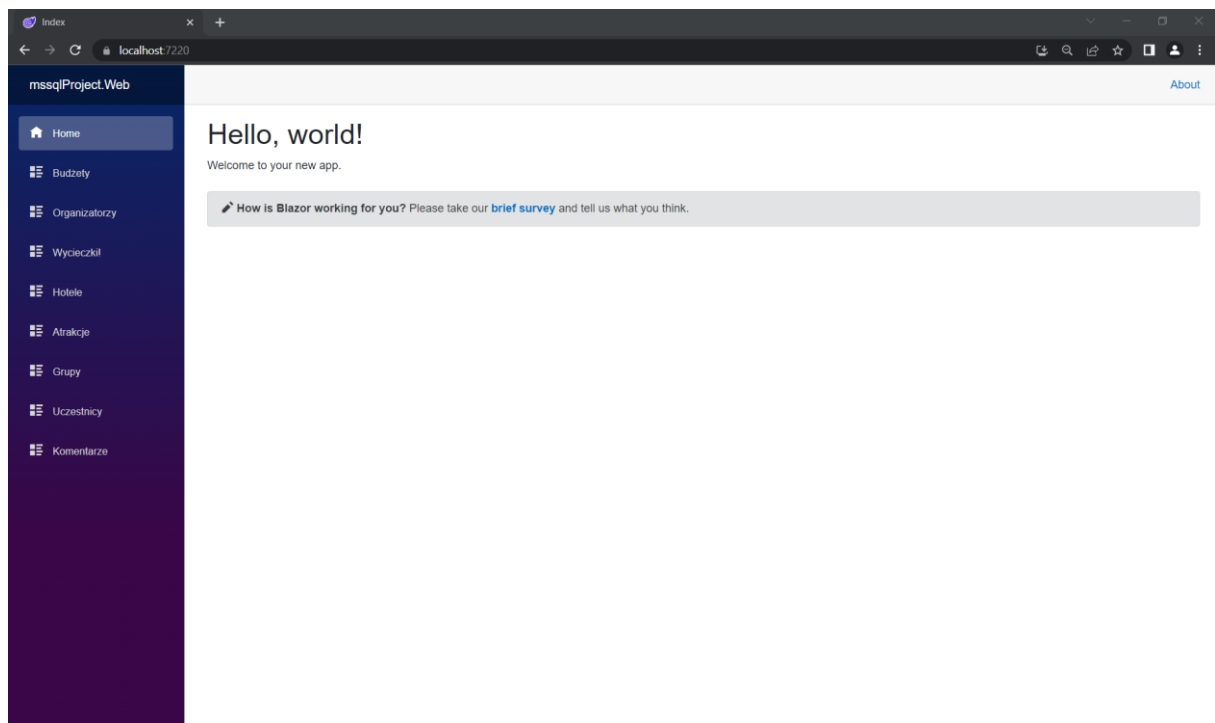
Index

localhost:7220

mssqlProject.Web

About

Home

Budżety

Organizatorzy

Wycieczki!

Hotele

Atrakcje

Grupy

Uczestnicy

Komentarze

Hello, world!

Welcome to your new app.

How is Blazor working for you? Please take our brief survey and tell us what you think.